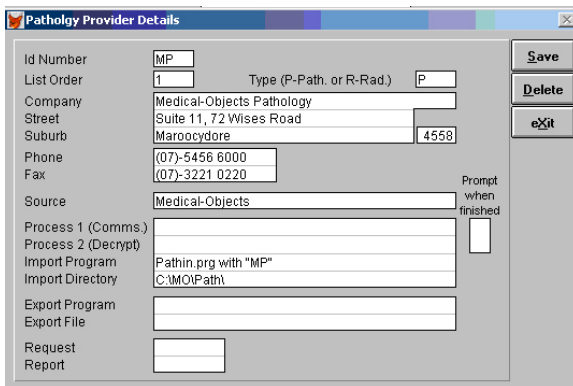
Patholgy Provider Details

Id Number MP
List Order 1
Type (P-Path. or R-Rad.) P
Company Medical-Objects Pathology
Street Suite 11, 72 Wises Road
Suburb Maroocydore 4558
Phone (07)-5456 6000
Fax (07)-3221 0220
Source Medical-Objects
Prompt when finished
Process 1 (Comms.)
Process 2 (Decrypt)
Import Program Pathin.prg with "MP"
Import Directory C:\MO\Path\
Export Program
Export File
Request
Report

Save
Delete
eXit